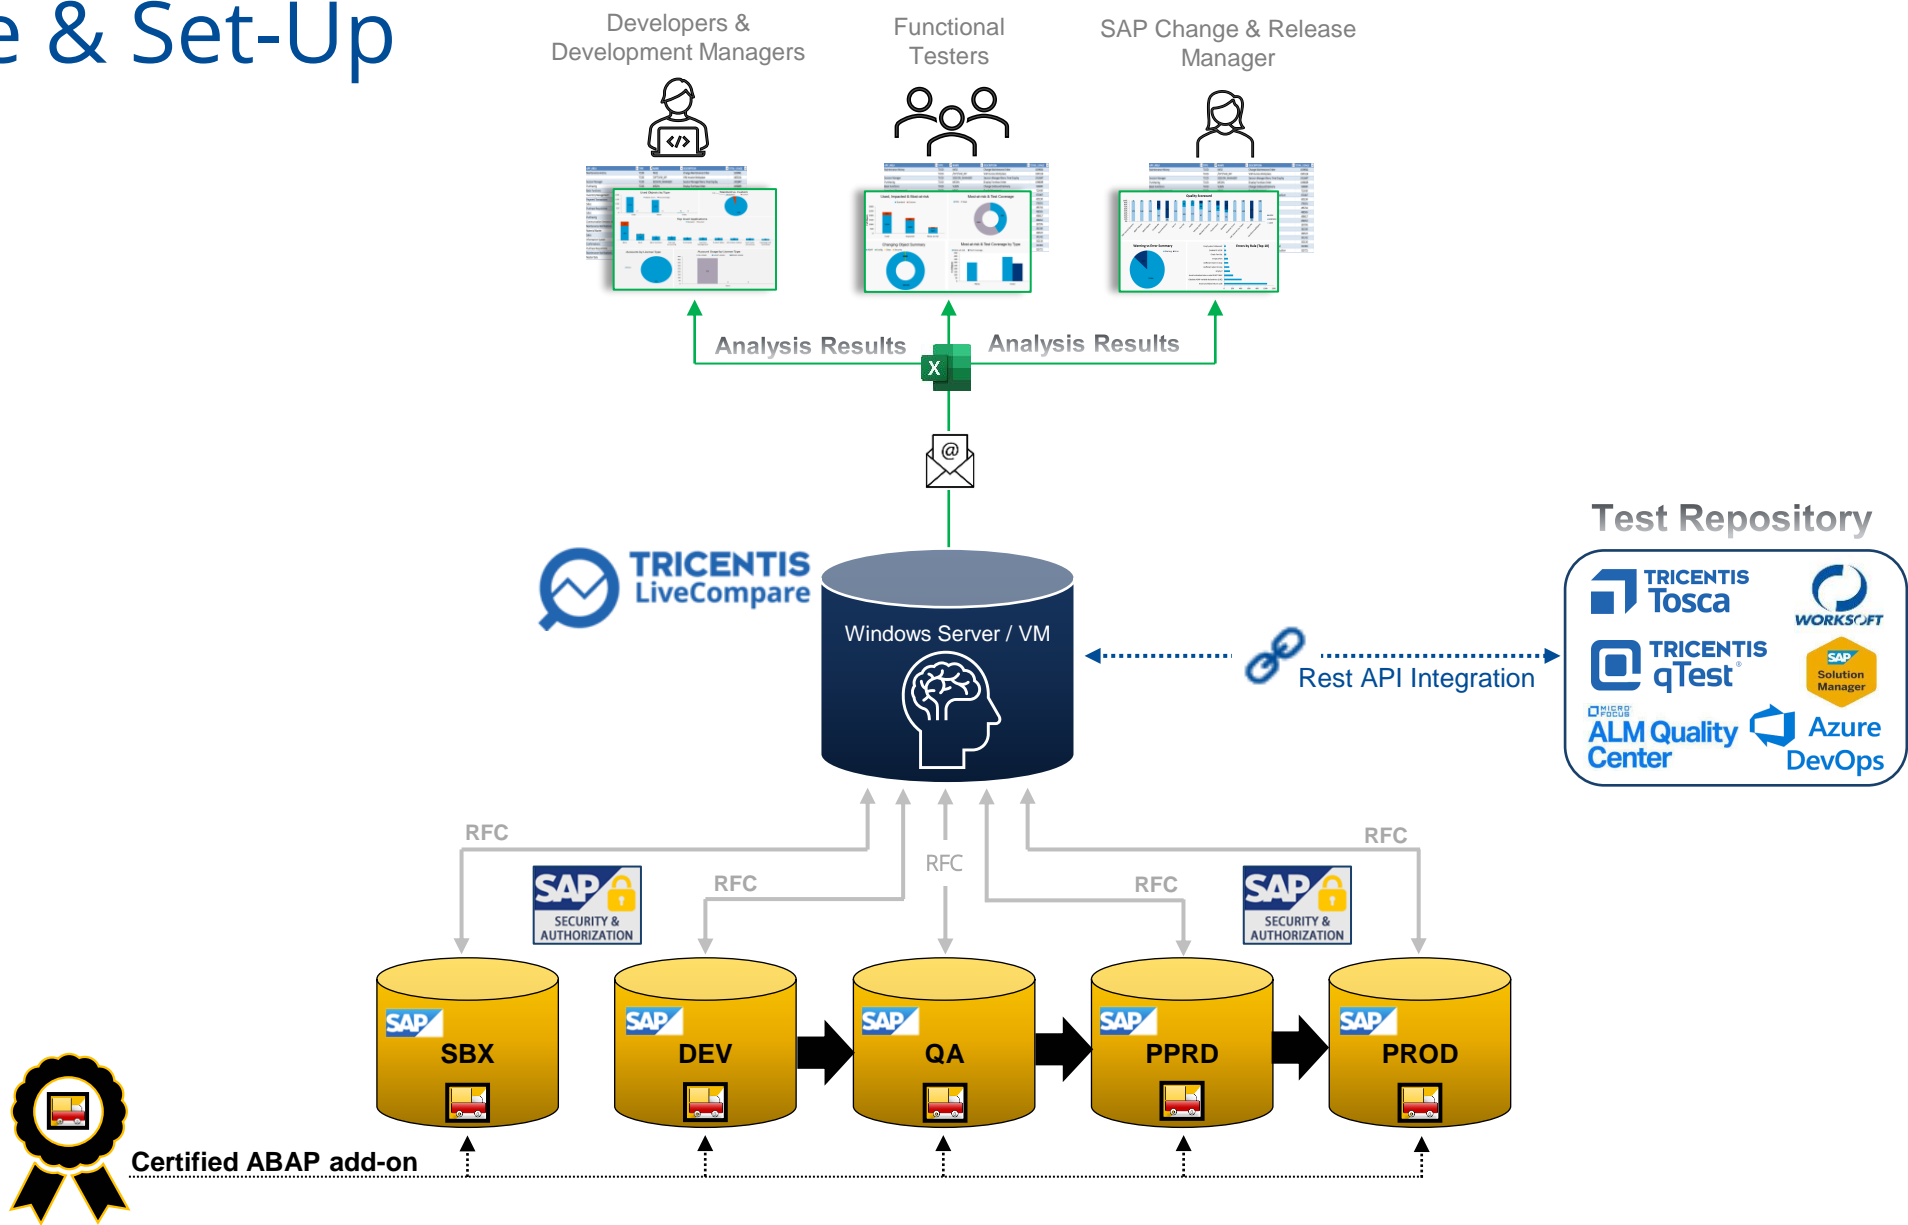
e & Set-Up

Developers & Development Managers

Functional Testers

SAP Change & Release Manager

Analysis Results

Analysis Results

X

@

TRICENTIS LiveCompare

Windows Server / VM

Rest API Integration

Test Repository

TRICENTIS Tosca

WORKSOFT

TRICENTIS qTest

SAP Solution Manager

MICRO FOCUS ALM Quality Center

Azure DevOps

RFC

RFC

RFC

RFC

RFC

SAP SECURITY & AUTHORIZATION

SAP SECURITY & AUTHORIZATION

SAP SBX

SAP DEV

SAP QA

SAP PPRD

SAP PROD

Certified ABAP add-on